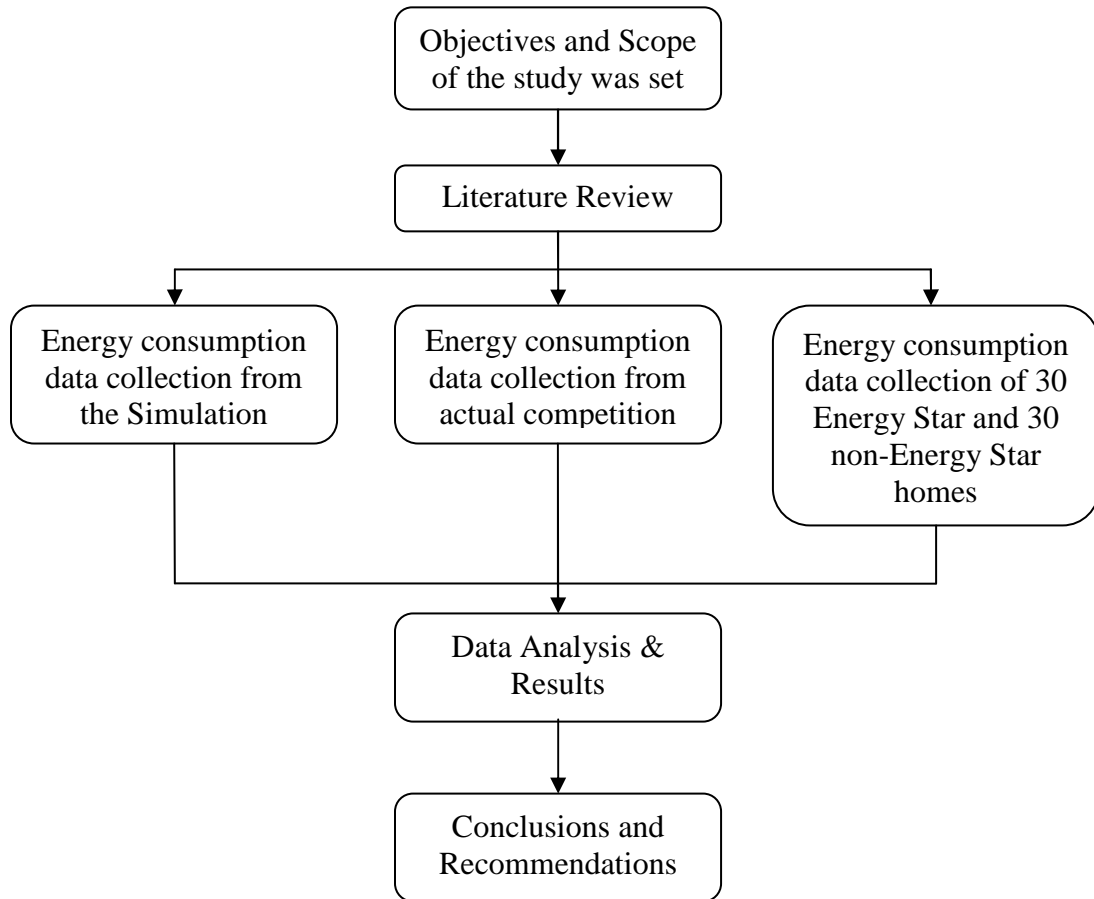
Objectives and Scope of the study was set

Literature Review

Energy consumption data collection from the Simulation

Energy consumption data collection from actual competition

Energy consumption data collection of 30 Energy Star and 30 non-Energy Star homes

Data Analysis & Results

Conclusions and Recommendations